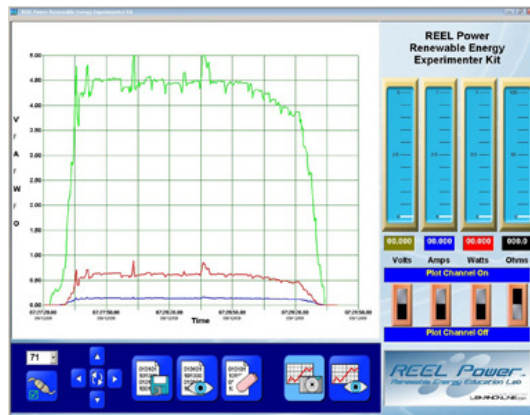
REEL Power Renewable Energy Experimenter Kit

REEL Power
Renewable Energy
Experimenter Kit

5.00
4.50
4.00
3.50
3.00
2.50
2.00
1.50
1.00
0.50
0.00

V
/
A
/
W
/
O

07:27:28.00
07:27:58.00
07:28:28.00
07:28:58.00
07:29:28.00
07:29:58.00

Time

00.000
Volts
00.000
Amps
00.000
Watts
000.0
Ohms

Plot Channel On

Plot Channel Off

71

REEL Power
Renewable Energy Education Lab
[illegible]